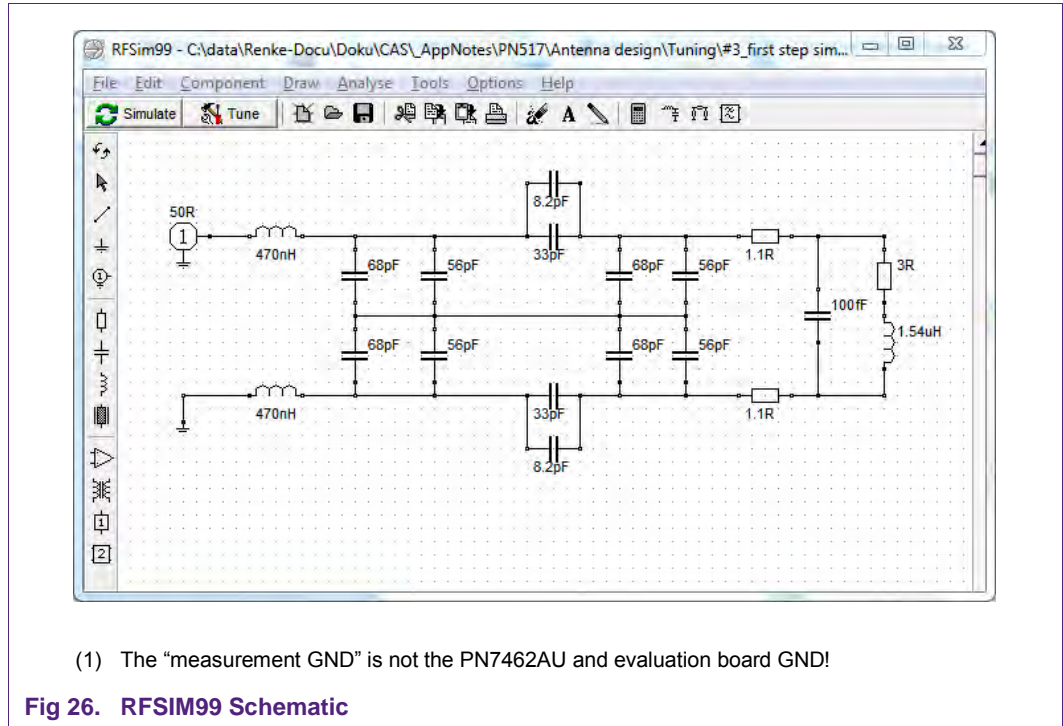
RFSim99 - C:\data\Renke-Docu\Doku\CAS\_AppNotes\PN517\Antenna design\Tuning\#3_first step sim...

File Edit Component Draw Analyse Tools Options Help

Simulate Tune

50R
1
470nH
8.2pF
33pF
68pF
56pF
68pF
56pF
1.1R
3R
100fF
1.54uH
68pF
56pF
68pF
56pF
470nH
33pF
8.2pF
1.1R

(1) The “measurement GND” is not the PN7462AU and evaluation board GND!

Fig 26. RFSIM99 Schematic